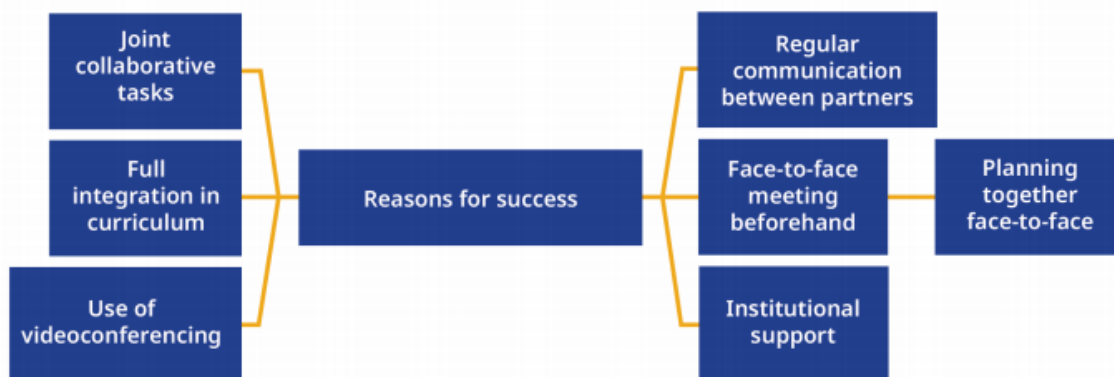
Joint collaborative tasks

Full integration in curriculum

Use of videoconferencing

Reasons for success

Regular communication between partners

Face-to-face meeting beforehand

Planning together face-to-face

Institutional support